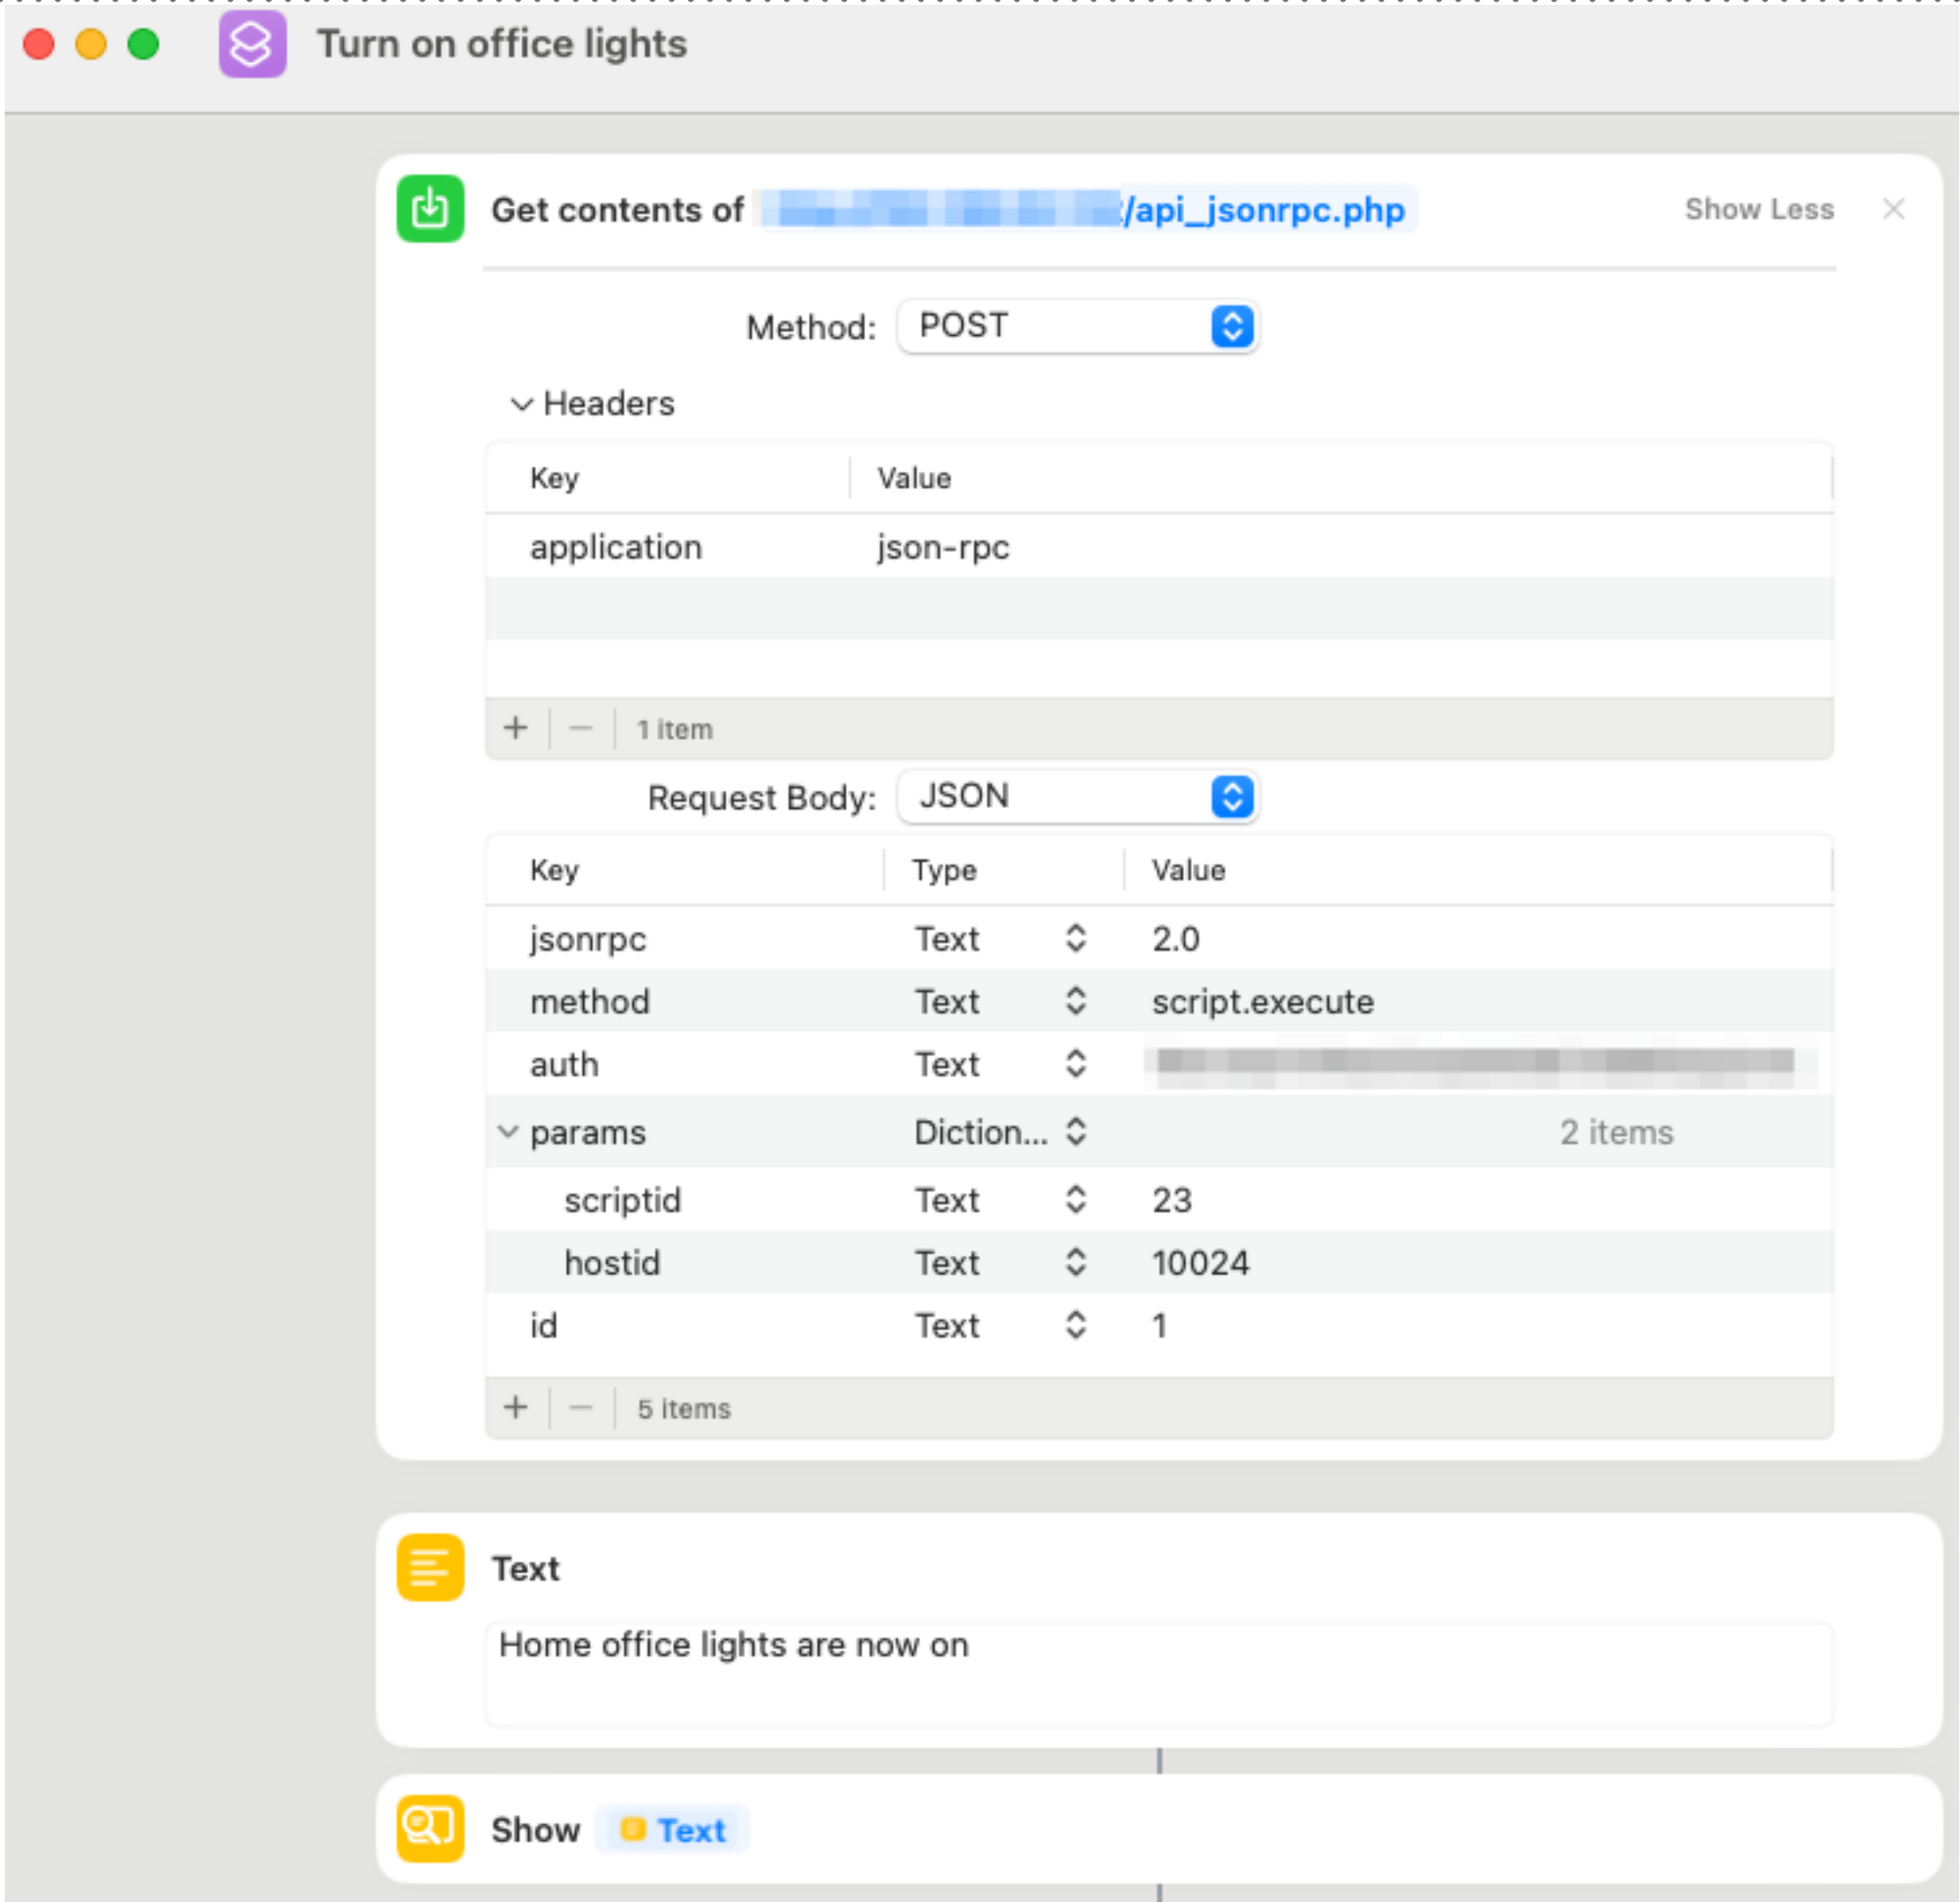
Turn on office lights

Get contents of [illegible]/api_jsonrpc.php Show Less

Method: POST

Headers

| Key | Value |
|---|---|
| application | json-rpc |

+ — 1 item

Request Body: JSON

| Key | Type | Value |
|---|---|---|
| jsonrpc | Text | 2.0 |
| method | Text | script.execute |
| auth | Text | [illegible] |
| params | Diction... | 2 items |
| scriptid | Text | 23 |
| hostid | Text | 10024 |
| id | Text | 1 |

+ — 5 items

Text

Home office lights are now on

Show Text